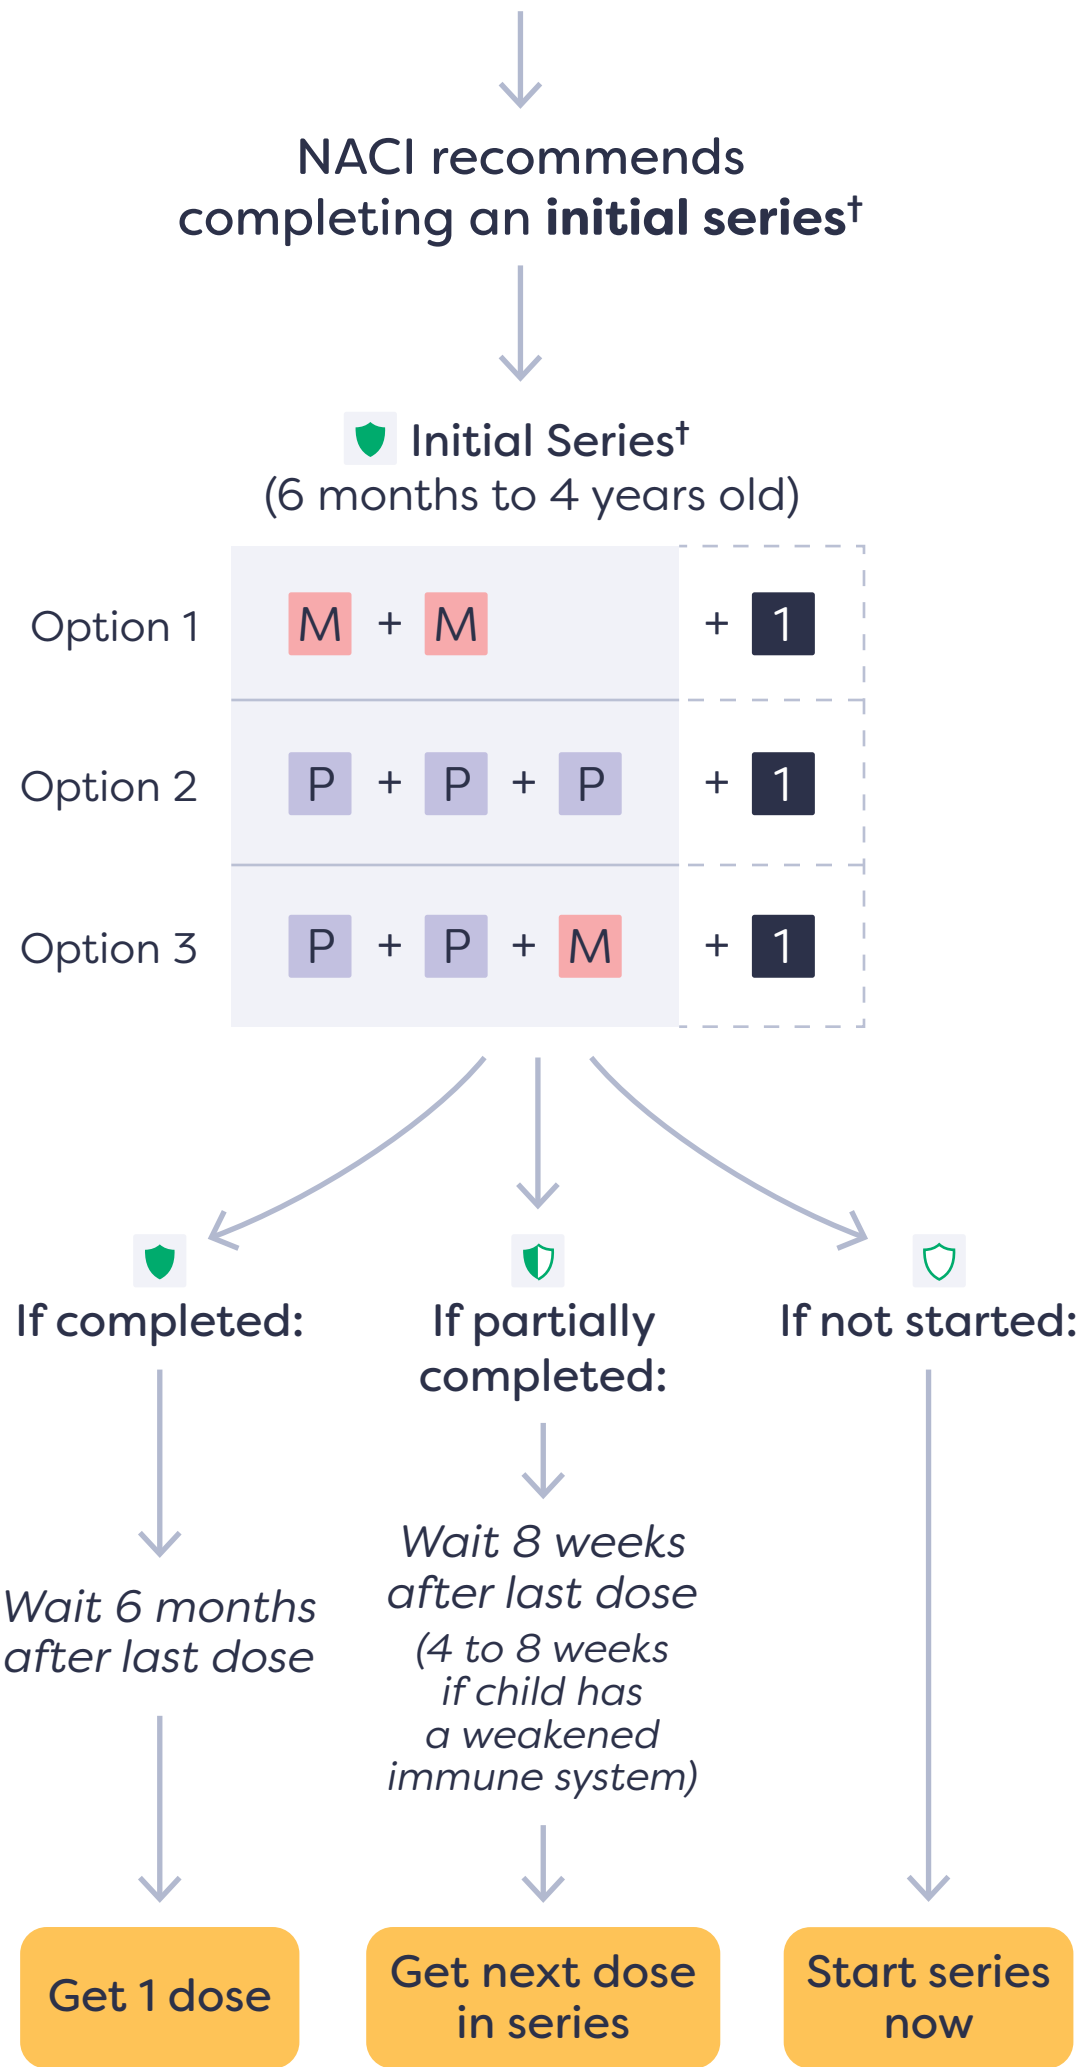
NACI recommends completing an **initial series**†

Initial Series†
(6 months to 4 years old)

| | | |
|---|---|---|
| Option 1 | M + M | + 1 |
| Option 2 | P + P + P | + 1 |
| Option 3 | P + P + M | + 1 |

If completed:

Wait 6 months after last dose

Get 1 dose

If partially completed:

Wait 8 weeks after last dose

(4 to 8 weeks if child has a weakened immune system)

Get next dose in series

If not started:

Start series now